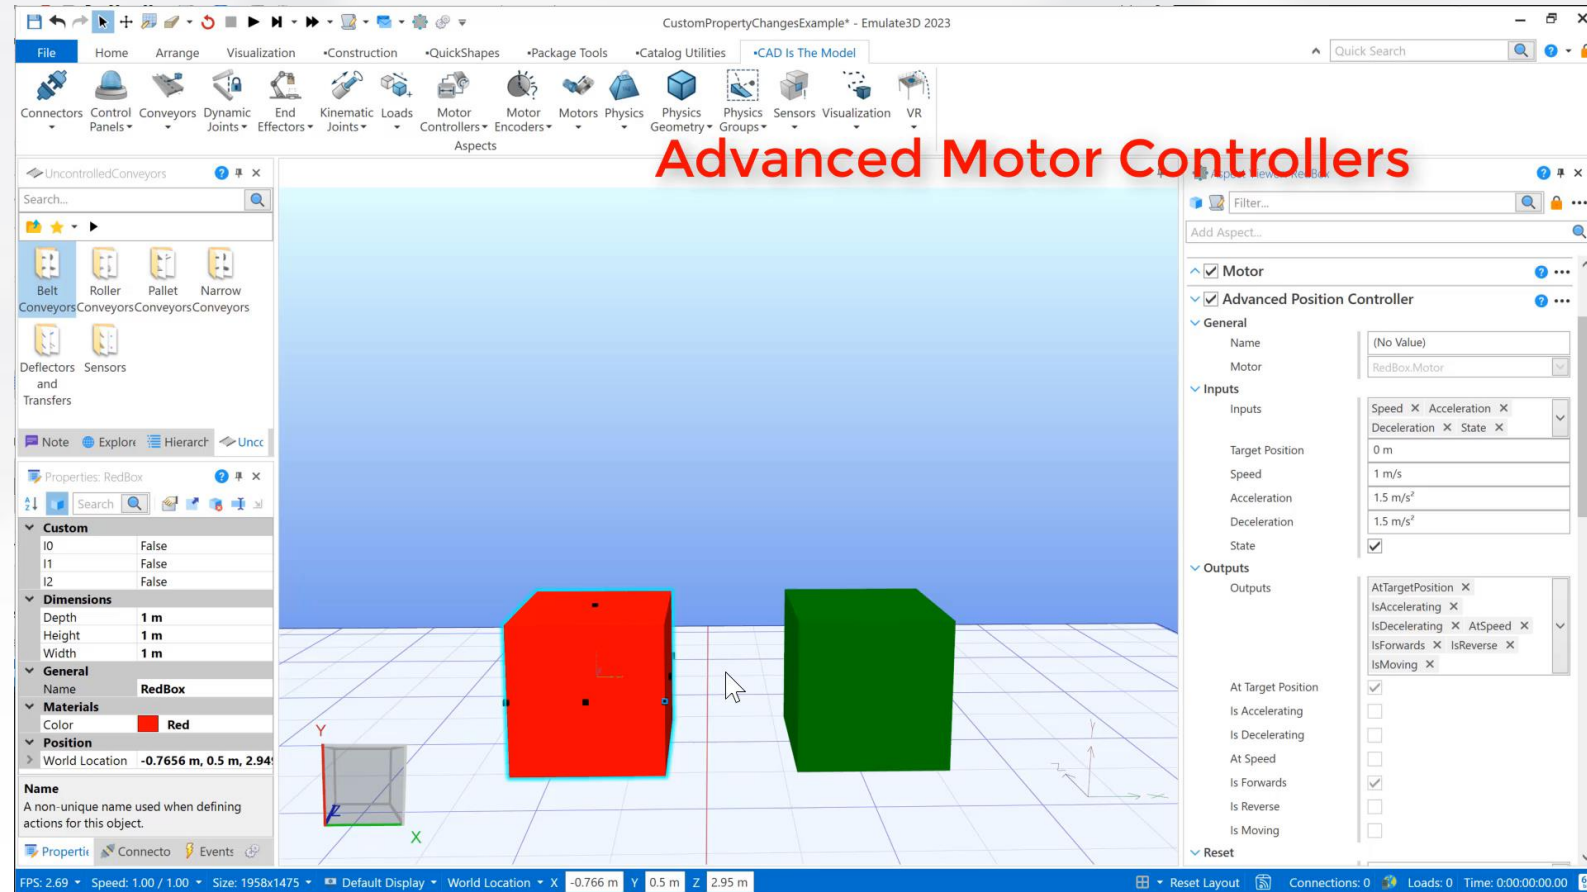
CustomPropertyChangesExample* - Emulate3D 2023

File Home Arrange Visualization •Construction •QuickShapes •Package Tools •Catalog Utilities •CAD Is The Model

Quick Search

Connectors Control Panels Conveyors Dynamic Joints End Effectors Kinematic Joints Loads Motor Controllers Motor Encoders Motors Physics Physics Geometry Physics Groups Sensors Visualization VR

Aspects

Advanced Motor Controllers

UncontrolledConveyors

Search...

Belt Conveyors Roller Conveyors Pallet Conveyors Narrow Conveyors

Deflectors and Transfers Sensors

Note Explore Hierarch Uncc

Properties: RedBox

Search

| Custom | |
|---|---|
| I0 | False |
| I1 | False |
| I2 | False |
| Dimensions | |
| Depth | 1 m |
| Height | 1 m |
| Width | 1 m |
| General | |
| Name | RedBox |
| Materials | |
| Color | Red |
| Position | |
| World Location | -0.7656 m, 0.5 m, 2.9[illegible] |

Name
A non-unique name used when defining actions for this object.

Propertie Connecto Events

Filter...

Add Aspect...

Motor

Advanced Position Controller

General

| Name | (No Value) |
|---|---|
| Motor | RedBox.Motor |

Inputs

| Inputs | Speed × Acceleration × Deceleration × State × |
|---|---|
| Target Position | 0 m |
| Speed | 1 m/s |
| Acceleration | 1.5 m/s² |
| Deceleration | 1.5 m/s² |
| State | ✓ |

Outputs

Outputs: AtTargetPosition × IsAccelerating × IsDecelerating × AtSpeed × IsForwards × IsReverse × IsMoving ×

At Target Position ✓
Is Accelerating
Is Decelerating
At Speed
Is Forwards ✓
Is Reverse
Is Moving

Reset

Y
Z
X

FPS: 2.69 Speed: 1.00 / 1.00 Size: 1958x1475 Default Display World Location X -0.766 m Y 0.5 m Z 2.95 m Reset Layout Connections: 0 Loads: 0 Time: 0:00:00:00.00